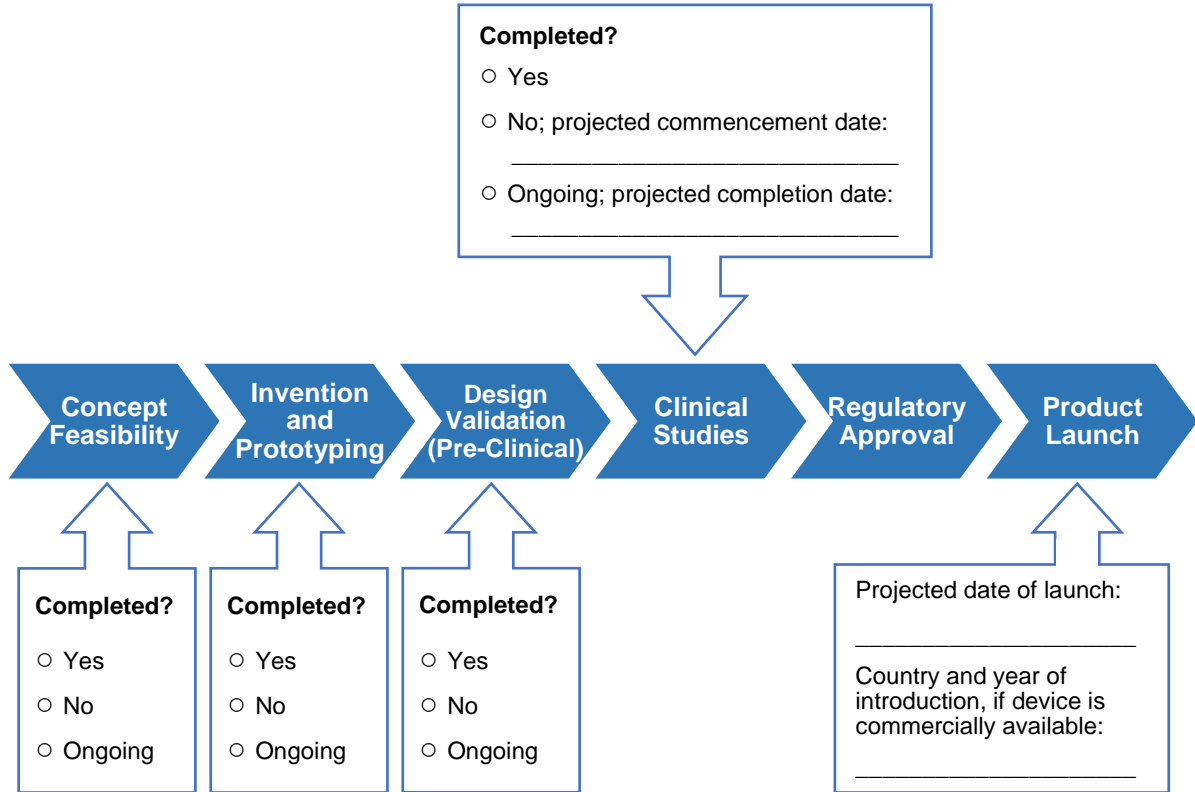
**Completed?**

○ Yes

○ No; projected commencement date:

______________________________

○ Ongoing; projected completion date:

______________________________

Concept Feasibility

Invention and Prototyping

Design Validation (Pre-Clinical)

Clinical Studies

Regulatory Approval

Product Launch

**Completed?**

○ Yes

○ No

○ Ongoing

**Completed?**

○ Yes

○ No

○ Ongoing

**Completed?**

○ Yes

○ No

○ Ongoing

Projected date of launch:

______________________

Country and year of introduction, if device is commercially available:

______________________